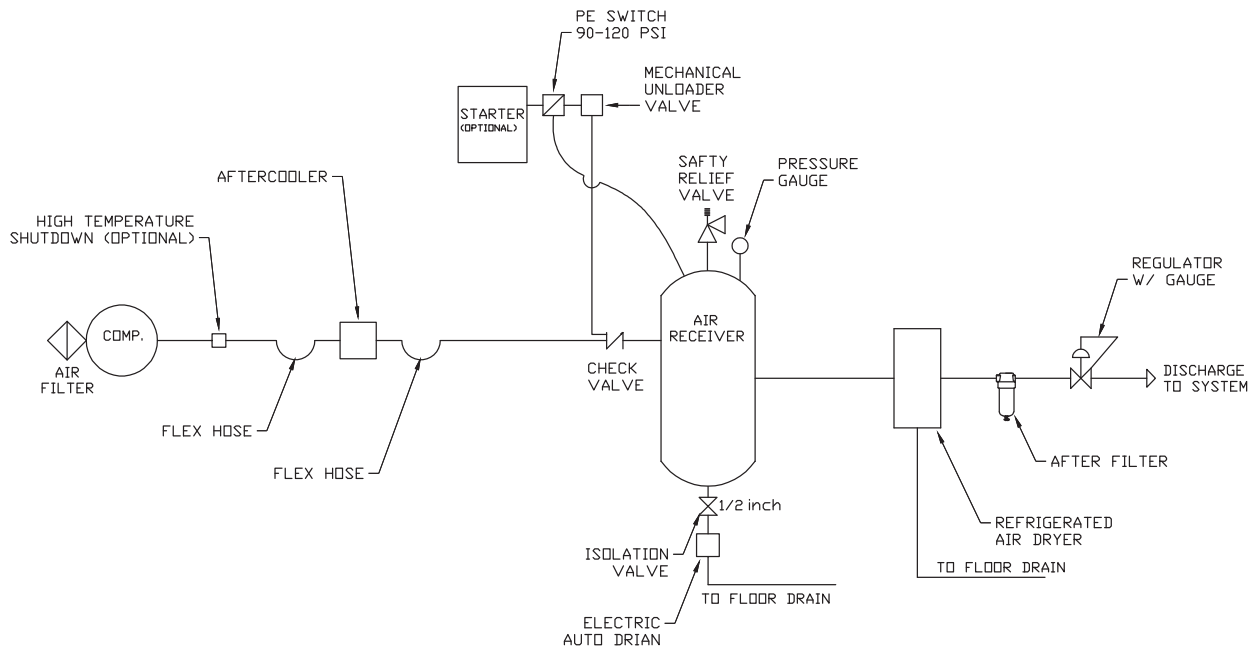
PE SWITCH
90-120 PSI

MECHANICAL
UNLOADER
VALVE

STARTER
(OPTIONAL)

AFTERCOOLER

SAFTY
RELIEF
VALVE

PRESSURE
GAUGE

HIGH TEMPERATURE
SHUTDOWN (OPTIONAL)

REGULATOR
W/ GAUGE

COMP.

AIR
FILTER

AIR
RECEIVER

CHECK
VALVE

DISCHARGE
TO SYSTEM

FLEX HOSE

FLEX HOSE

AFTER FILTER

1/2 inch

REFRIGERATED
AIR DRYER

ISOLATION
VALVE

TO FLOOR DRAIN

TO FLOOR DRAIN

ELECTRIC
AUTO DRIAN